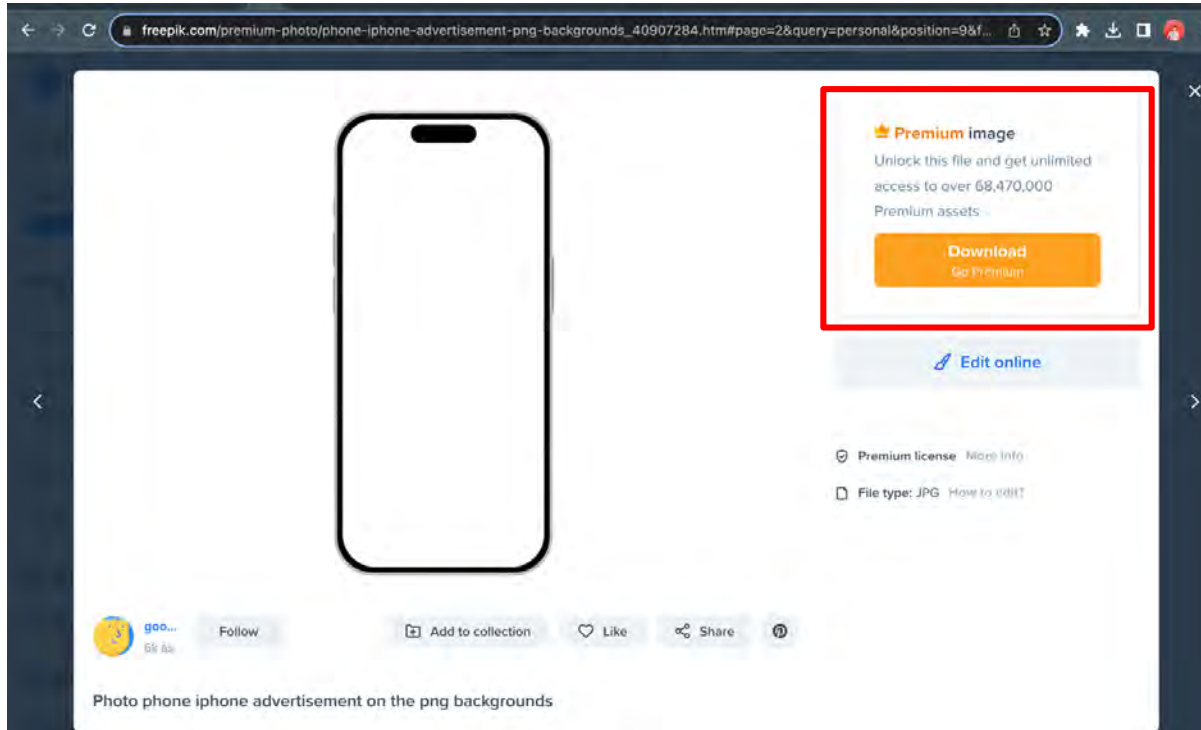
freepik.com/premium-photo/phone-iphone-advertisement-png-backgrounds_40907284.htm#page=2&query=personal&position=9&f...

Premium image

Unlock this file and get unlimited access to over 68,470,000 Premium assets

Download
Go Premium

Edit online

Premium license More info

File type: JPG How to edit?

goo...
6k 

Follow

Add to collection

Like

Share

Photo phone iphone advertisement on the png backgrounds